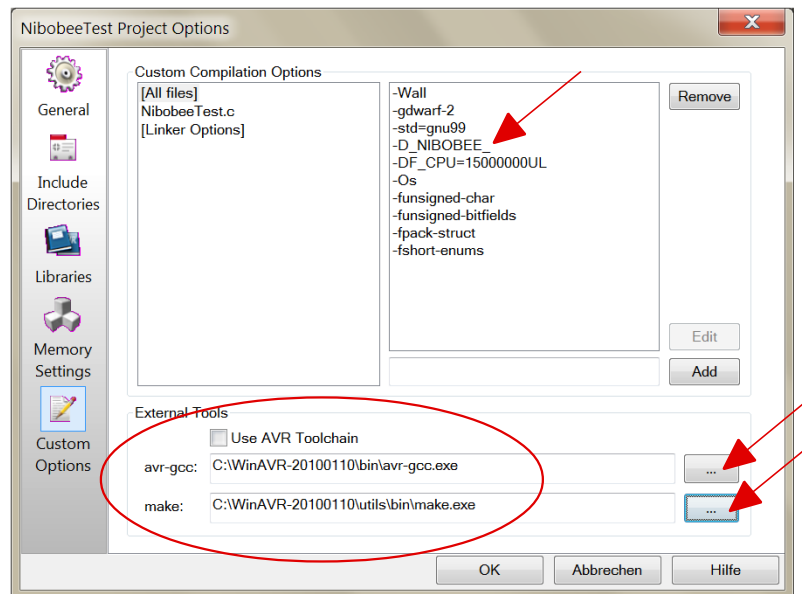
NibobeeTest Project Options

General

Include Directories

Libraries

Memory Settings

Custom Options

Custom Compilation Options

[All files]
NibobeeTest.c
[Linker Options]

-Wall
-gdwarf-2
-std=gnu99
-D_NIBOBEE_
-DF_CPU=15000000UL
-Os
-funsigned-char
-funsigned-bitfields
-fpack-struct
-fshort-enums

Remove

Edit

Add

External Tools

Use AVR Toolchain

avr-gcc: C:\WinAVR-20100110\bin\avr-gcc.exe ...

make: C:\WinAVR-20100110\utils\bin\make.exe ...

OK

Abbrechen

Hilfe